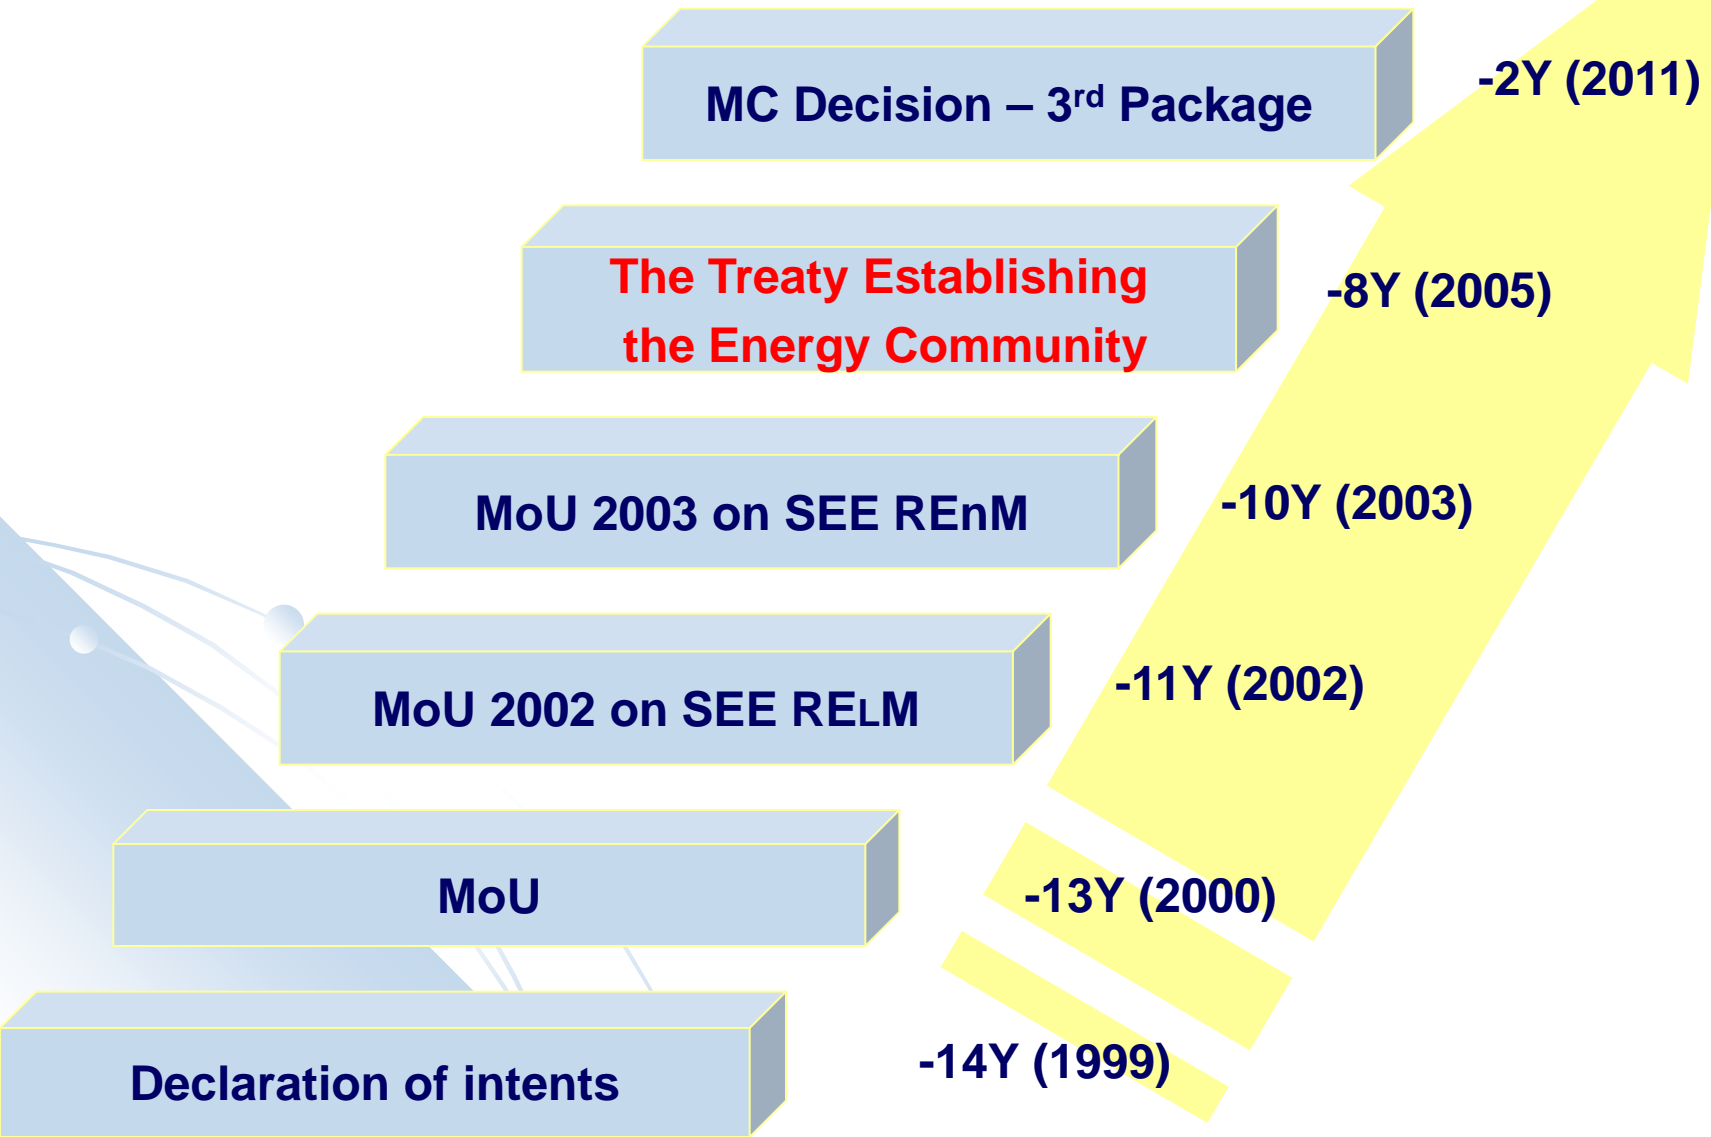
MC Decision – 3$^{rd}$ Package

-2Y (2011)

The Treaty Establishing the Energy Community

-8Y (2005)

MoU 2003 on SEE REnM

-10Y (2003)

MoU 2002 on SEE RELM

-11Y (2002)

MoU

-13Y (2000)

Declaration of intents

-14Y (1999)